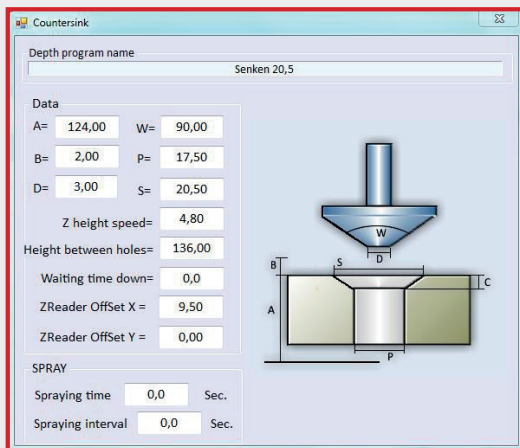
Countersink

Depth program name

Senken 20,5

Data

A= 124,00 W= 90,00

B= 2,00 P= 17,50

D= 3,00 S= 20,50

Z height speed= 4,80

Height between holes= 136,00

Waiting time down= 0,0

ZReader OffSet X = 9,50

ZReader OffSet Y = 0,00

W

D

B

S

C

A

P

SPRAY

Spraying time 0,0 Sec.

Spraying interval 0,0 Sec.